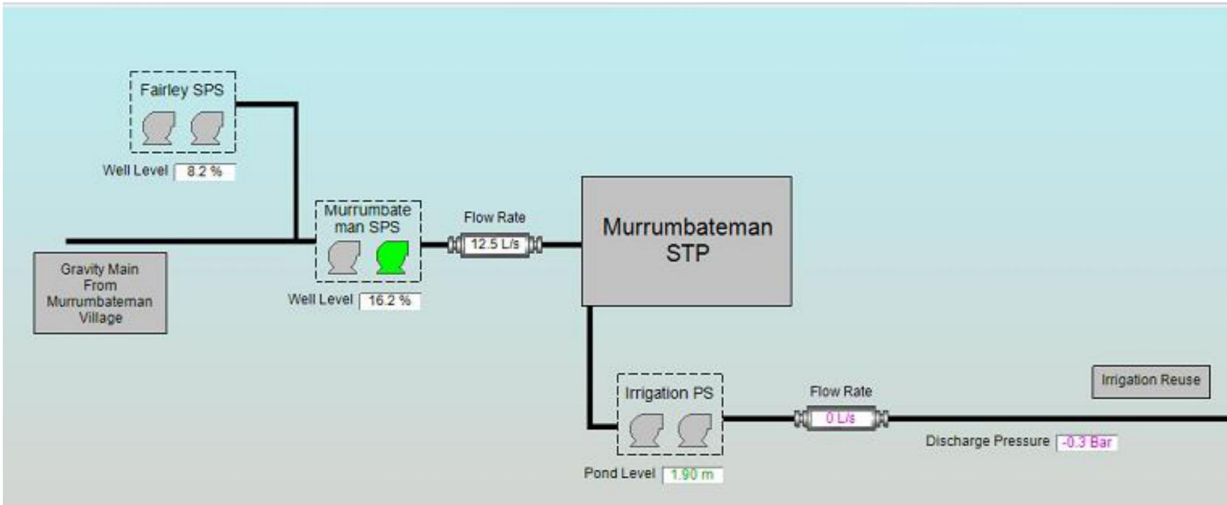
Fairley SPS

Well Level 8.2 %

Murrumbateman SPS

Flow Rate

12.5 L/s

Murrumbateman STP

Gravity Main From Murrumbateman Village

Well Level 16.2 %

Irrigation PS

Flow Rate

0 L/s

Irrigation Reuse

Discharge Pressure -0.3 Bar

Pond Level 1.90 m